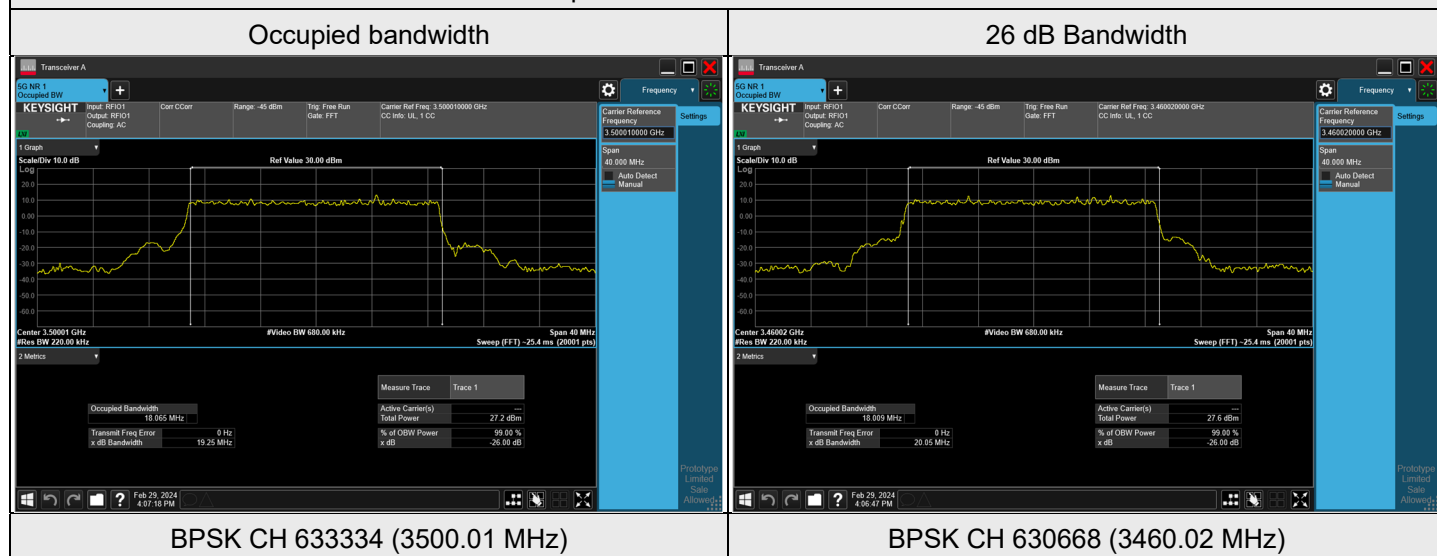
| Occupied bandwidth | 26 dB Bandwidth |
|---|---|
| Transceiver A<br>5G NR 1 Occupied BW<br>Frequency<br>KEYSIGHT Input: RFIO1 Output: RFIO1 Coupling: AC<br>Corr CCorr<br>Range: -45 dBm<br>Trig: Free Run Gate: FFT<br>Carrier Ref Freq: 3.500010000 GHz CC Info: UL, 1 CC<br>Carrier Reference Frequency 3.500010000 GHz<br>Settings<br>1 Graph<br>Scale/Div 10.0 dB<br>Log<br>Ref Value 30.00 dBm<br>20.0 10.0 0.00 -10.0 -20.0 -30.0 -40.0 -50.0 -60.0<br>Span 40.000 MHz<br>Auto Detect Manual<br>Center 3.50001 GHz #Res BW 220.00 kHz<br>#Video BW 680.00 kHz<br>Span 40 MHz Sweep (FFT) ~25.4 ms (20001 pts)<br>2 Metrics<br>Measure Trace Trace 1<br>Occupied Bandwidth 18.065 MHz<br>Active Carrier(s) ---<br>Total Power 27.2 dBm<br>Transmit Freq Error 0 Hz<br>x dB Bandwidth 19.25 MHz<br>% of OBW Power 99.00 %<br>x dB -26.00 dB<br>Prototype Limited Sale Allowed<br>Feb 29, 2024 4:07:18 PM | Transceiver A<br>5G NR 1 Occupied BW<br>Frequency<br>KEYSIGHT Input: RFIO1 Output: RFIO1 Coupling: AC<br>Corr CCorr<br>Range: -45 dBm<br>Trig: Free Run Gate: FFT<br>Carrier Ref Freq: 3.460020000 GHz CC Info: UL, 1 CC<br>Carrier Reference Frequency 3.460020000 GHz<br>Settings<br>1 Graph<br>Scale/Div 10.0 dB<br>Log<br>Ref Value 30.00 dBm<br>20.0 10.0 0.00 -10.0 -20.0 -30.0 -40.0 -50.0 -60.0<br>Span 40.000 MHz<br>Auto Detect Manual<br>Center 3.46002 GHz #Res BW 220.00 kHz<br>#Video BW 680.00 kHz<br>Span 40 MHz Sweep (FFT) ~25.4 ms (20001 pts)<br>2 Metrics<br>Measure Trace Trace 1<br>Occupied Bandwidth 18.009 MHz<br>Active Carrier(s) ---<br>Total Power 27.6 dBm<br>Transmit Freq Error 0 Hz<br>x dB Bandwidth 20.05 MHz<br>% of OBW Power 99.00 %<br>x dB -26.00 dB<br>Prototype Limited Sale Allowed<br>Feb 29, 2024 4:06:47 PM |
| BPSK CH 633334 (3500.01 MHz) | BPSK CH 630668 (3460.02 MHz) |